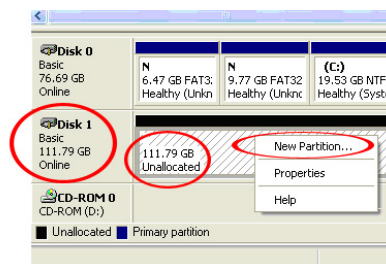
Disk 0
Basic
76.69 GB
Online

N
6.47 GB FAT3
Healthy (Unkn

N
9.77 GB FAT32
Healthy (Unknc

(C:)
19.53 GB NTF
Healthy (Syst

Disk 1
Basic
111.79 GB
Online

111.79 GB
Unallocated

New Partition...
Properties
Help

CD-ROM 0
CD-ROM (D:)

Unallocated Primary partition